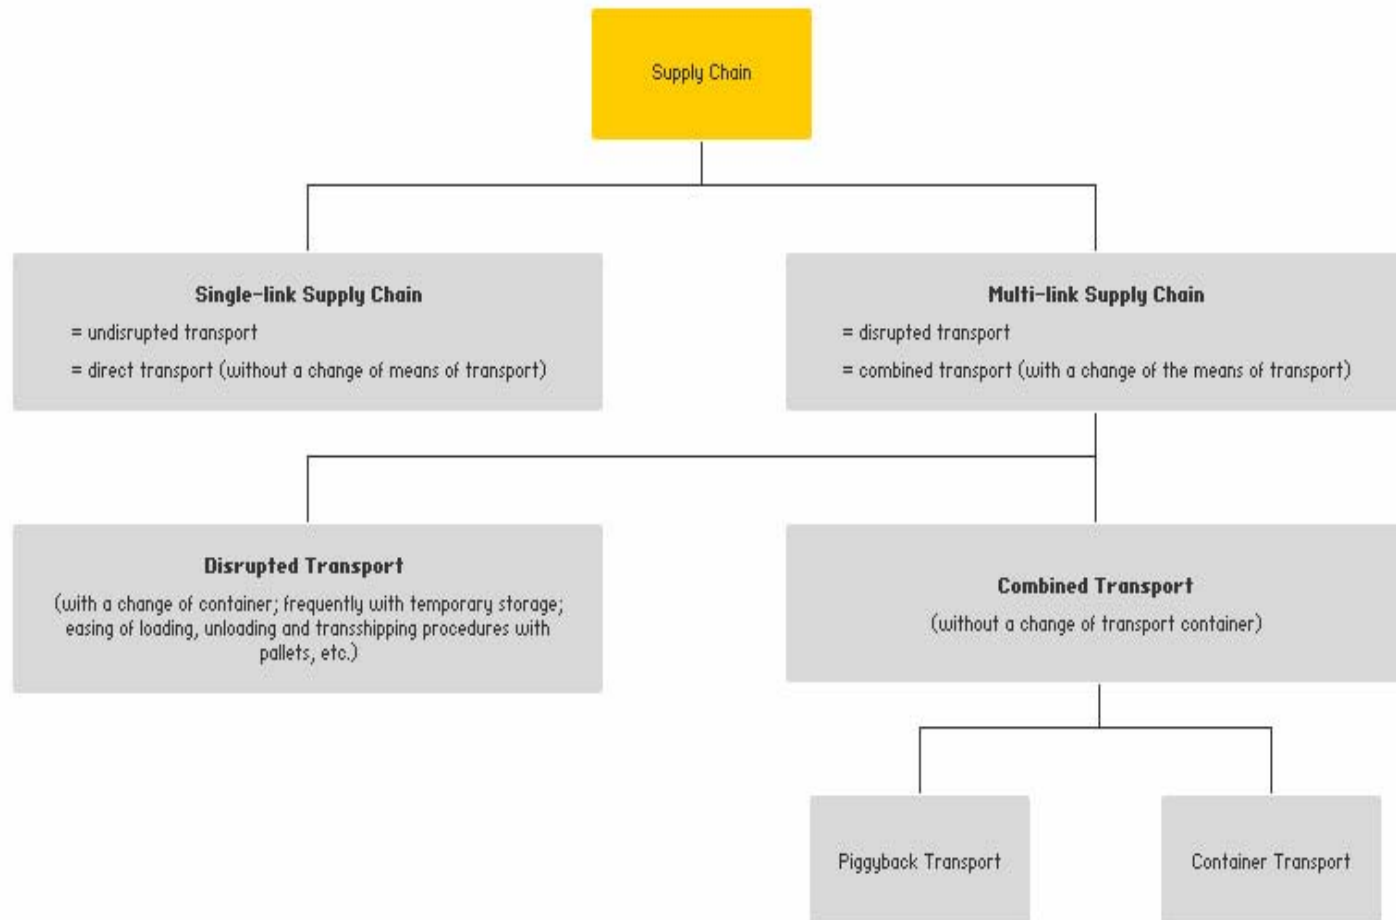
Supply Chain

**Single-link Supply Chain**
= undisrupted transport
= direct transport (without a change of means of transport)

**Multi-link Supply Chain**
= disrupted transport
= combined transport (with a change of the means of transport)

**Disrupted Transport**
(with a change of container; frequently with temporary storage; easing of loading, unloading and transshipping procedures with pallets, etc.)

**Combined Transport**
(without a change of transport container)

Piggyback Transport

Container Transport